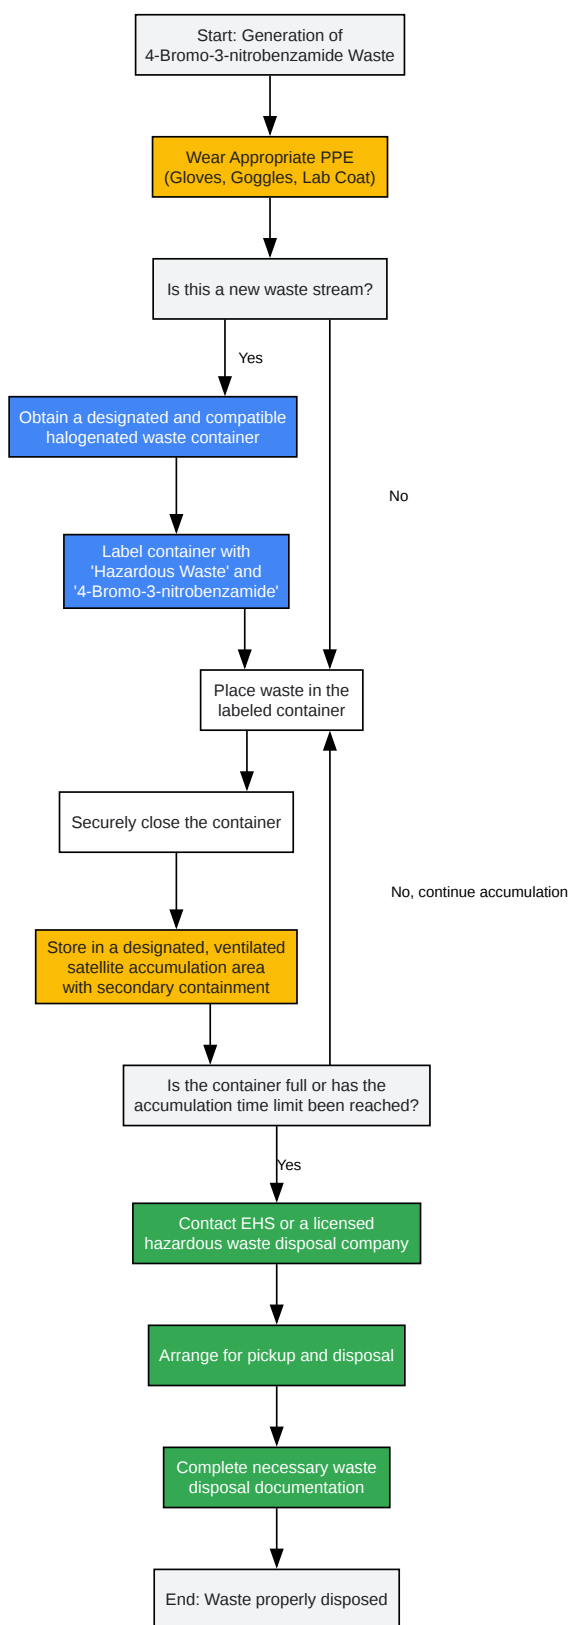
Start: Generation of 4-Bromo-3-nitrobenzamide Waste

Wear Appropriate PPE (Gloves, Goggles, Lab Coat)

Is this a new waste stream?

Yes

Obtain a designated and compatible halogenated waste container

No

Label container with 'Hazardous Waste' and '4-Bromo-3-nitrobenzamide'

Place waste in the labeled container

Securely close the container

No, continue accumulation

Store in a designated, ventilated satellite accumulation area with secondary containment

Is the container full or has the accumulation time limit been reached?

Yes

Contact EHS or a licensed hazardous waste disposal company

Arrange for pickup and disposal

Complete necessary waste disposal documentation

End: Waste properly disposed